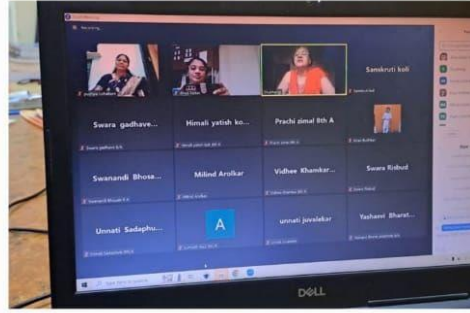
Recording

Sanskruti koli

Swara gadhave...

Himali yatish ko...

Prachi zimal 8th A

Swanandi Bhose...

Milind Arolkar

Vidhee Khamkar...

Swara Risbud

Unnati Sadaphu...

A

unnati juvalekar

Yashasvi Bharat...

DELL